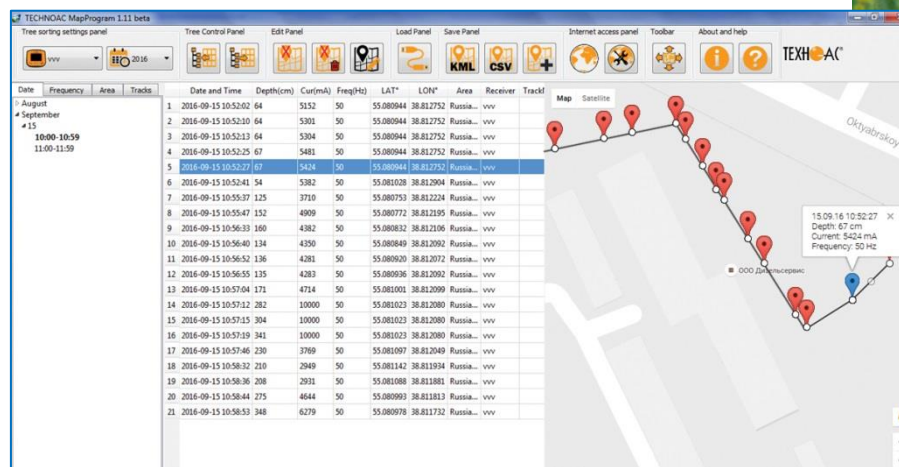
TECHNOAC MapProgram 1.11 beta

Tree sorting settings panel | Tree Control Panel | Edit Panel | Load Panel | Save Panel | Internet access panel | Toolbar | About and help

vvv | 2016

KML | CSV

TECHNOAC

Date | Frequency | Area | Tracks

August
September
15
10:00-10:59
11:00-11:59

| | Date and Time | Depth(cm) | Cur(mA) | Freq(Hz) | LAT° | LON° | Area | Receiver | Track |
|---|---|---|---|---|---|---|---|---|---|
| 1 | 2016-09-15 10:52:02 | 64 | 5152 | 50 | 55.080944 | 38.812752 | Russia... | vvv | |
| 2 | 2016-09-15 10:52:10 | 64 | 5301 | 50 | 55.080944 | 38.812752 | Russia... | vvv | |
| 3 | 2016-09-15 10:52:13 | 64 | 5304 | 50 | 55.080944 | 38.812752 | Russia... | vvv | |
| 4 | 2016-09-15 10:52:25 | 67 | 5481 | 50 | 55.080944 | 38.812752 | Russia... | vvv | |
| 5 | 2016-09-15 10:52:27 | 67 | 5424 | 50 | 55.080944 | 38.812752 | Russia... | vvv | |
| 6 | 2016-09-15 10:52:41 | 54 | 5382 | 50 | 55.081028 | 38.812904 | Russia... | vvv | |
| 7 | 2016-09-15 10:55:37 | 125 | 3710 | 50 | 55.080753 | 38.812224 | Russia... | vvv | |
| 8 | 2016-09-15 10:55:47 | 152 | 4909 | 50 | 55.080772 | 38.812195 | Russia... | vvv | |
| 9 | 2016-09-15 10:56:33 | 160 | 4382 | 50 | 55.080832 | 38.812106 | Russia... | vvv | |
| 10 | 2016-09-15 10:56:40 | 134 | 4350 | 50 | 55.080849 | 38.812092 | Russia... | vvv | |
| 11 | 2016-09-15 10:56:52 | 136 | 4281 | 50 | 55.080920 | 38.812072 | Russia... | vvv | |
| 12 | 2016-09-15 10:56:55 | 135 | 4283 | 50 | 55.080936 | 38.812092 | Russia... | vvv | |
| 13 | 2016-09-15 10:57:04 | 171 | 4714 | 50 | 55.081001 | 38.812089 | Russia... | vvv | |
| 14 | 2016-09-15 10:57:12 | 282 | 10000 | 50 | 55.081023 | 38.812080 | Russia... | vvv | |
| 15 | 2016-09-15 10:57:15 | 304 | 10000 | 50 | 55.081023 | 38.812080 | Russia... | vvv | |
| 16 | 2016-09-15 10:57:19 | 341 | 10000 | 50 | 55.081023 | 38.812080 | Russia... | vvv | |
| 17 | 2016-09-15 10:57:46 | 230 | 3769 | 50 | 55.081097 | 38.812049 | Russia... | vvv | |
| 18 | 2016-09-15 10:58:32 | 210 | 2949 | 50 | 55.081142 | 38.811934 | Russia... | vvv | |
| 19 | 2016-09-15 10:58:36 | 208 | 2931 | 50 | 55.081088 | 38.811881 | Russia... | vvv | |
| 20 | 2016-09-15 10:58:44 | 275 | 4644 | 50 | 55.080993 | 38.811813 | Russia... | vvv | |
| 21 | 2016-09-15 10:58:53 | 348 | 6279 | 50 | 55.080978 | 38.811732 | Russia... | vvv | |

Map | Satellite

Oktyabrskoy

ООО Дизельсервис

15.09.16 10:52:27
Depth: 67 cm
Current: 5424 mA
Frequency: 50 Hz